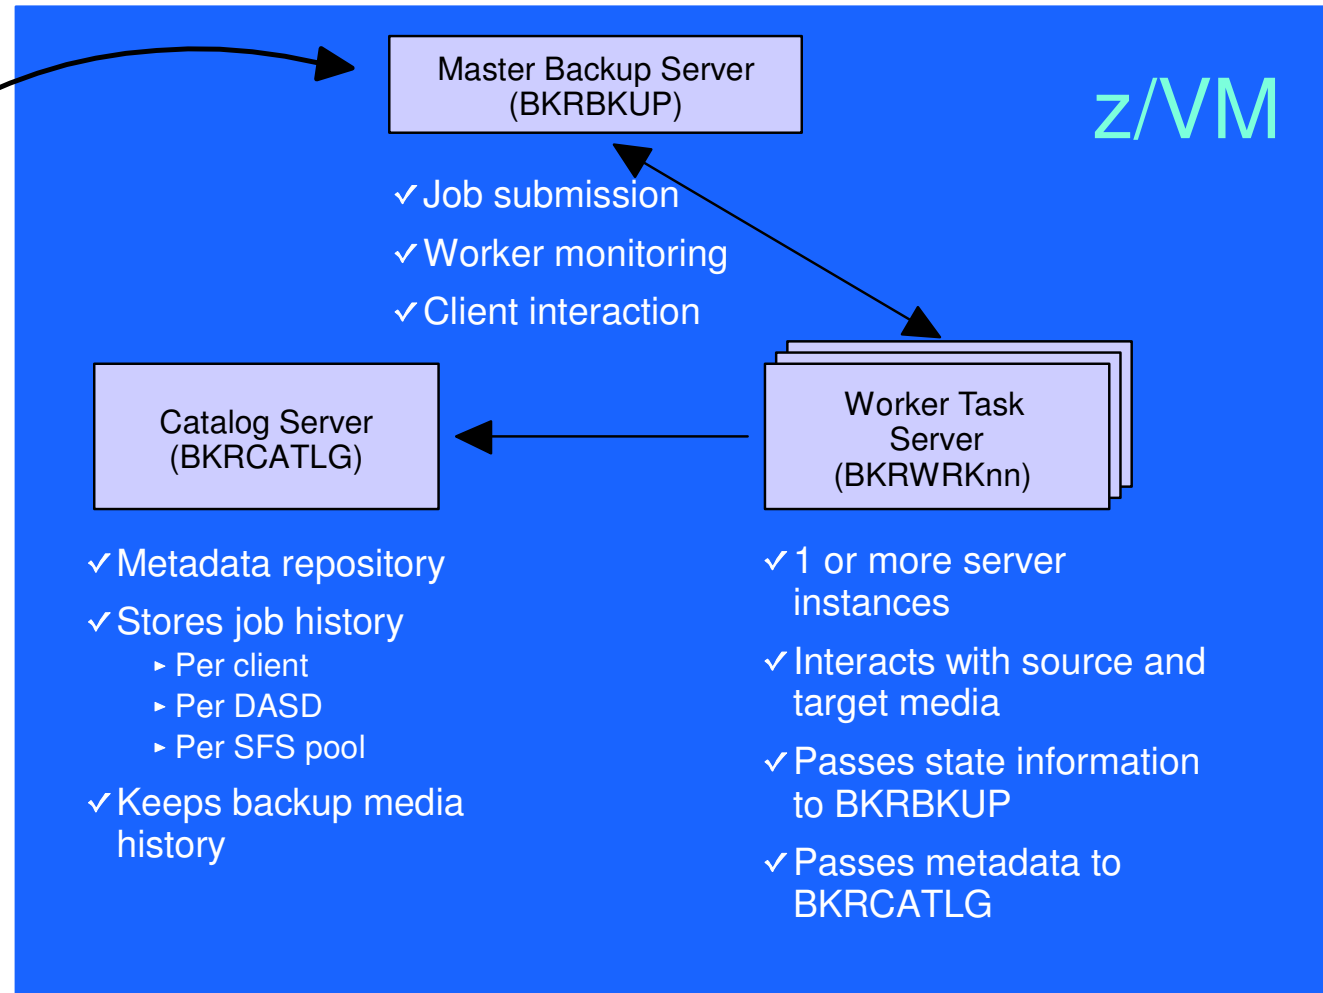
Master Backup Server
(BKRBKUP)

z/VM

✓Job submission
✓Worker monitoring
✓Client interaction

Catalog Server
(BKRCATLG)

Worker Task
Server
(BKRWRKnn)

✓Metadata repository
✓Stores job history
▸ Per client
▸ Per DASD
▸ Per SFS pool
✓Keeps backup media history

✓1 or more server instances
✓Interacts with source and target media
✓Passes state information to BKRBKUP
✓Passes metadata to BKRCATLG